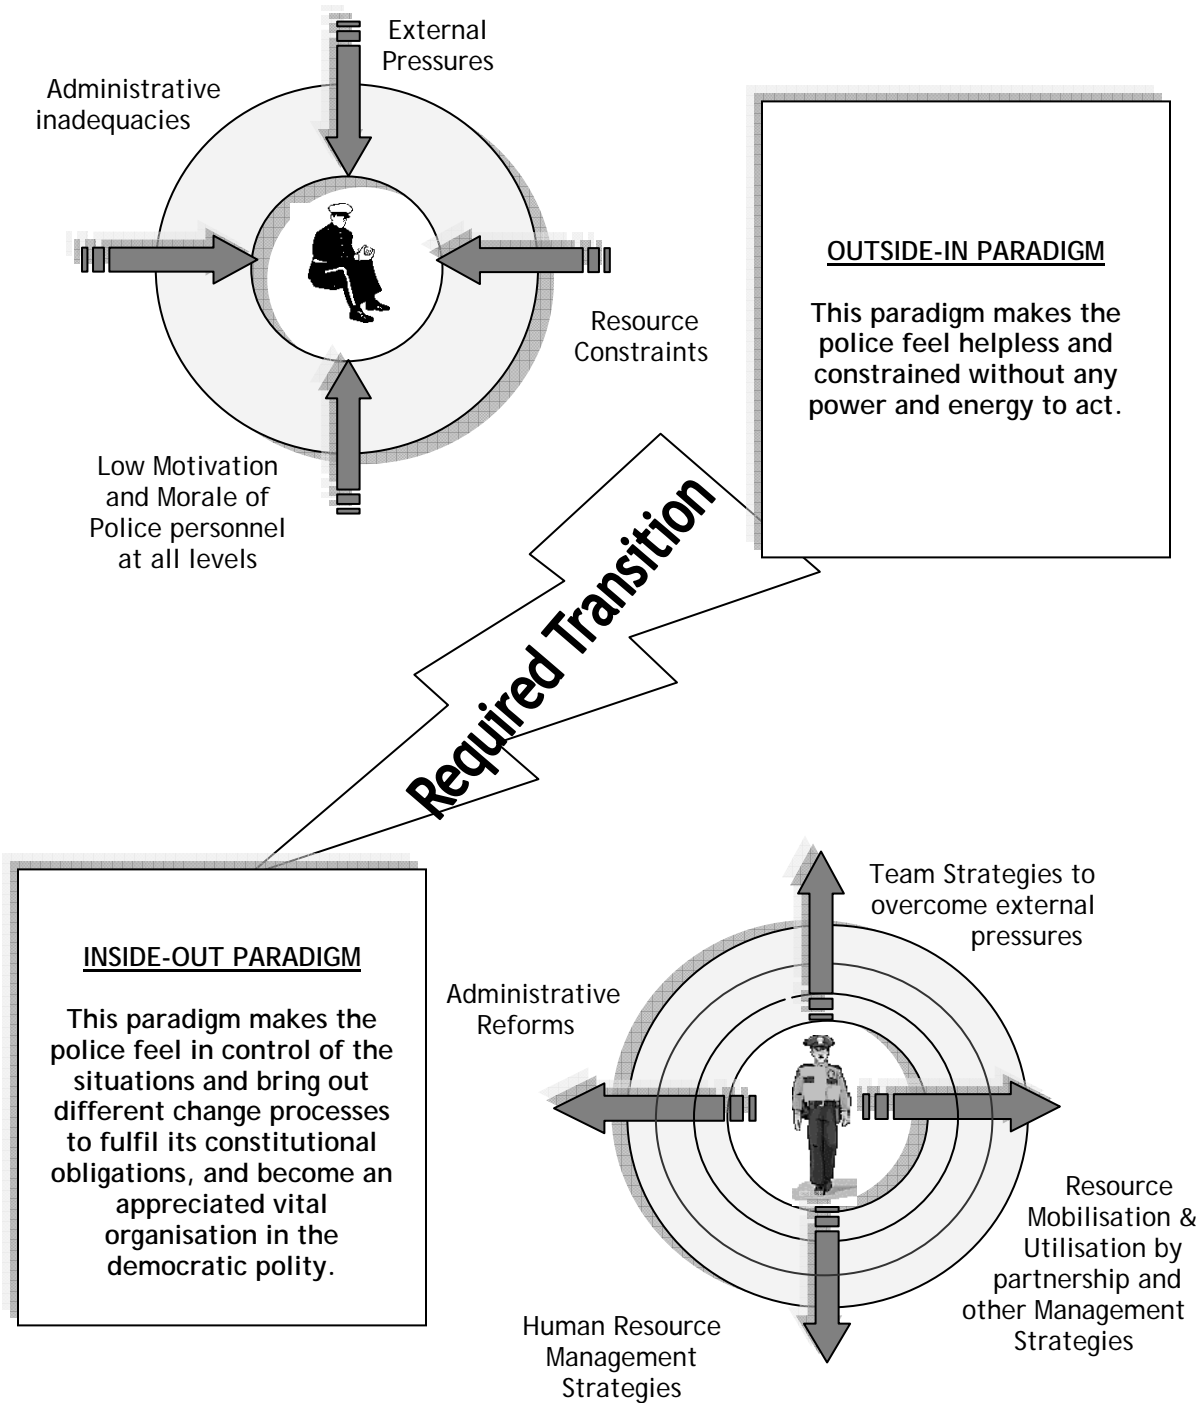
External Pressures

Administrative inadequacies

Resource Constraints

Low Motivation and Morale of Police personnel at all levels

OUTSIDE-IN PARADIGM

This paradigm makes the police feel helpless and constrained without any power and energy to act.

Required Transition

INSIDE-OUT PARADIGM

This paradigm makes the police feel in control of the situations and bring out different change processes to fulfil its constitutional obligations, and become an appreciated vital organisation in the democratic polity.

Team Strategies to overcome external pressures

Administrative Reforms

Resource Mobilisation & Utilisation by partnership and other Management Strategies

Human Resource Management Strategies